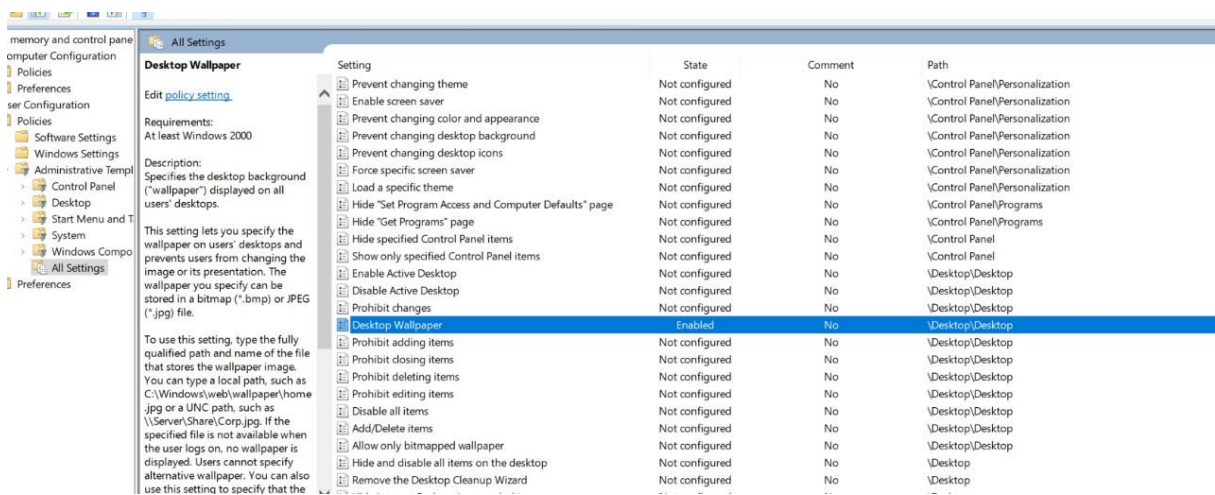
memory and control pane
omputer Configuration
Policies
Preferences
ser Configuration
Policies
Software Settings
Windows Settings
Administrative Templ
Control Panel
Desktop
Start Menu and T
System
Windows Compo
All Settings
Preferences

All Settings

Desktop Wallpaper

Edit policy setting

Requirements:
At least Windows 2000

Description:
Specifies the desktop background ("wallpaper") displayed on all users' desktops.

This setting lets you specify the wallpaper on users' desktops and prevents users from changing the image or its presentation. The wallpaper you specify can be stored in a bitmap (*.bmp) or JPEG (*.jpg) file.

To use this setting, type the fully qualified path and name of the file that stores the wallpaper image. You can type a local path, such as C:\Windows\web\wallpaper\home.jpg or a UNC path, such as \\Server\Share\Corp.jpg. If the specified file is not available when the user logs on, no wallpaper is displayed. Users cannot specify alternative wallpaper. You can also use this setting to specify that the

| Setting | State | Comment | Path |
|---|---|---|---|
| Prevent changing theme | Not configured | No | \Control Panel\Personalization |
| Enable screen saver | Not configured | No | \Control Panel\Personalization |
| Prevent changing color and appearance | Not configured | No | \Control Panel\Personalization |
| Prevent changing desktop background | Not configured | No | \Control Panel\Personalization |
| Prevent changing desktop icons | Not configured | No | \Control Panel\Personalization |
| Force specific screen saver | Not configured | No | \Control Panel\Personalization |
| Load a specific theme | Not configured | No | \Control Panel\Personalization |
| Hide "Set Program Access and Computer Defaults" page | Not configured | No | \Control Panel\Programs |
| Hide "Get Programs" page | Not configured | No | \Control Panel\Programs |
| Hide specified Control Panel items | Not configured | No | \Control Panel |
| Show only specified Control Panel items | Not configured | No | \Control Panel |
| Enable Active Desktop | Not configured | No | \Desktop\Desktop |
| Disable Active Desktop | Not configured | No | \Desktop\Desktop |
| Prohibit changes | Not configured | No | \Desktop\Desktop |
| Desktop Wallpaper | Enabled | No | \Desktop\Desktop |
| Prohibit adding items | Not configured | No | \Desktop\Desktop |
| Prohibit closing items | Not configured | No | \Desktop\Desktop |
| Prohibit deleting items | Not configured | No | \Desktop\Desktop |
| Prohibit editing items | Not configured | No | \Desktop\Desktop |
| Disable all items | Not configured | No | \Desktop\Desktop |
| Add/Delete items | Not configured | No | \Desktop\Desktop |
| Allow only bitmapped wallpaper | Not configured | No | \Desktop\Desktop |
| Hide and disable all items on the desktop | Not configured | No | \Desktop |
| Remove the Desktop Cleanup Wizard | Not configured | No | \Desktop |